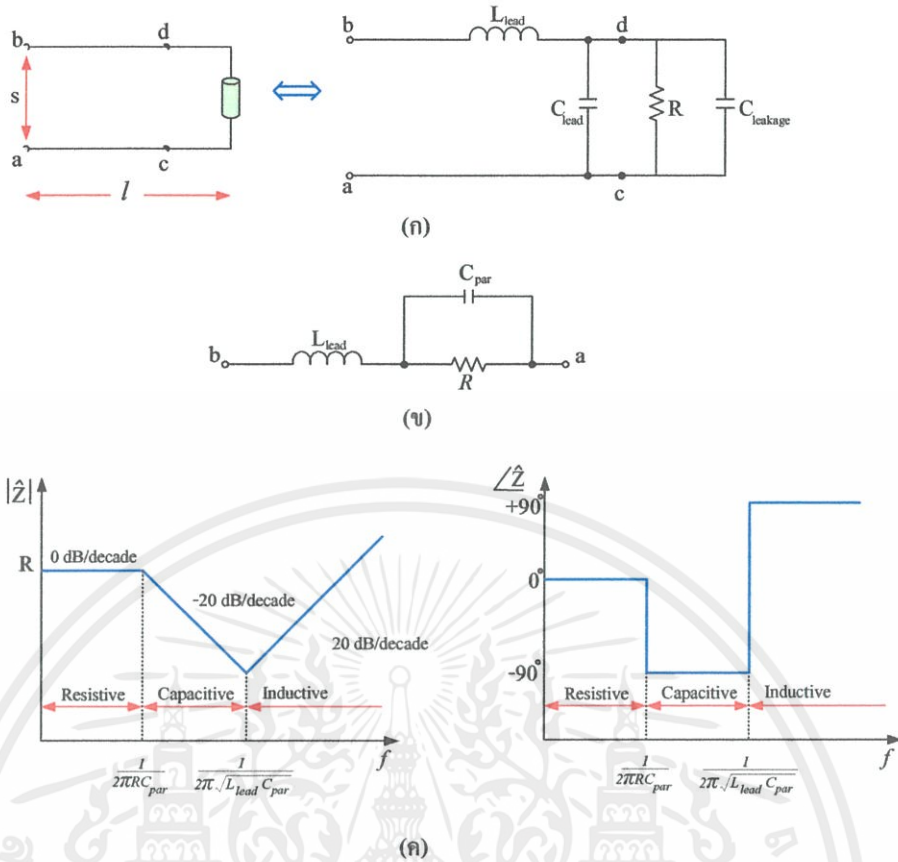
b d
s
a c
$l$

b $L_{lead}$ d
$C_{lead}$ R $C_{leakage}$
a c

(ก)

$C_{par}$
b $L_{lead}$ $R$ a

(ข)

$|\hat{Z}|$
R
0 dB/decade
-20 dB/decade
20 dB/decade
Resistive Capacitive Inductive
$\frac{1}{2\pi RC_{par}}$
$\frac{1}{2\pi\sqrt{L_{lead}C_{par}}}$
$f$

$\angle\hat{Z}$
$+90^{\circ}$
$0^{\circ}$
$-90^{\circ}$
Resistive Capacitive Inductive
$\frac{1}{2\pi RC_{par}}$
$\frac{1}{2\pi\sqrt{L_{lead}C_{par}}}$
$f$

(ค)